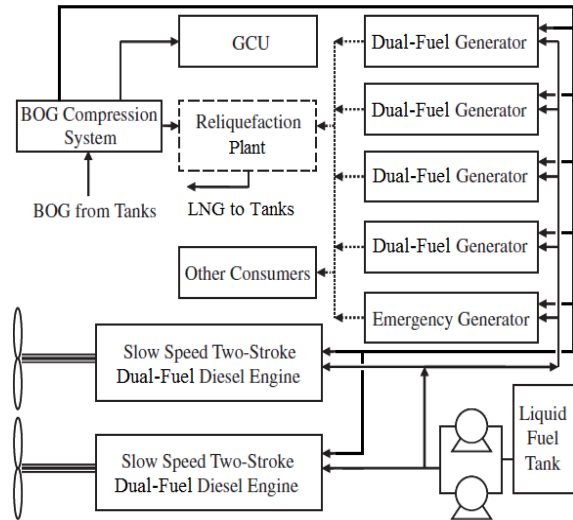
GCU

Dual-Fuel Generator

BOG Compression System

Reliquefaction Plant

Dual-Fuel Generator

Dual-Fuel Generator

BOG from Tanks

LNG to Tanks

Dual-Fuel Generator

Other Consumers

Emergency Generator

Slow Speed Two-Stroke Dual-Fuel Diesel Engine

Liquid Fuel Tank

Slow Speed Two-Stroke Dual-Fuel Diesel Engine